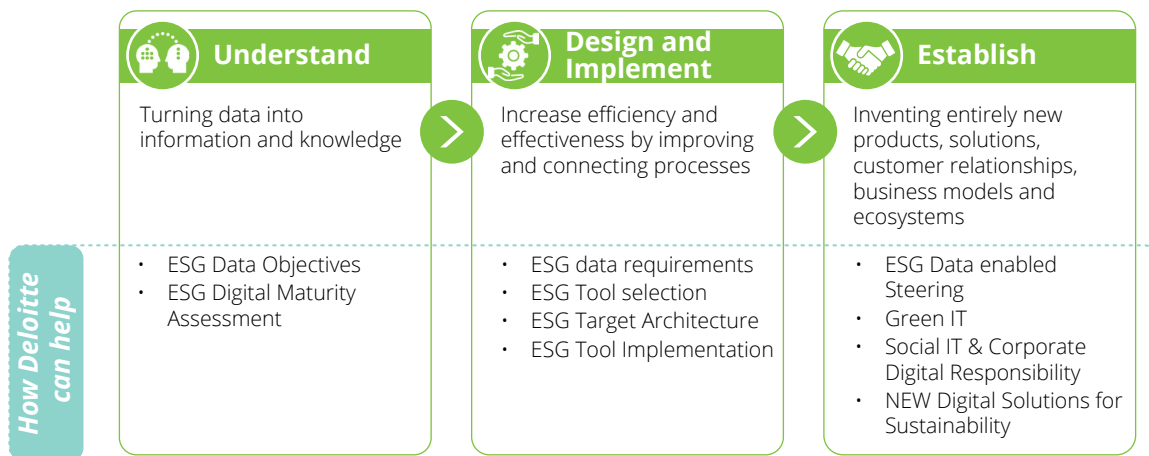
Understand

Turning data into information and knowledge

Design and Implement

Increase efficiency and effectiveness by improving and connecting processes

Establish

Inventing entirely new products, solutions, customer relationships, business models and ecosystems

How Deloitte can help

- ESG Data Objectives
- ESG Digital Maturity Assessment

- ESG data requirements
- ESG Tool selection
- ESG Target Architecture
- ESG Tool Implementation

- ESG Data enabled Steering
- Green IT
- Social IT & Corporate Digital Responsibility
- NEW Digital Solutions for Sustainability